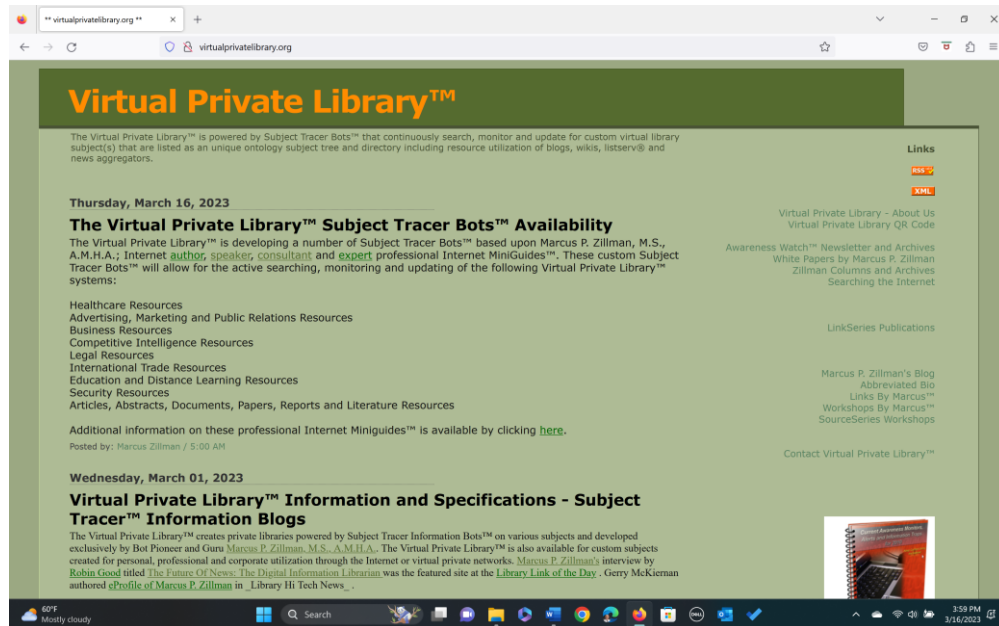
** virtualprivatelibrary.org **

virtualprivatelibrary.org

Virtual Private Library™

The Virtual Private Library™ is powered by Subject Tracer Bots™ that continuously search, monitor and update for custom virtual library subject(s) that are listed as an unique ontology subject tree and directory including resource utilization of blogs, wikis, listserv® and news aggregators.

Thursday, March 16, 2023

The Virtual Private Library™ Subject Tracer Bots™ Availability

The Virtual Private Library™ is developing a number of Subject Tracer Bots™ based upon Marcus P. Zillman, M.S., A.M.H.A.; Internet author, speaker, consultant and expert professional Internet MiniGuides™. These custom Subject Tracer Bots™ will allow for the active searching, monitoring and updating of the following Virtual Private Library™ systems:

Healthcare Resources
Advertising, Marketing and Public Relations Resources
Business Resources
Competitive Intelligence Resources
Legal Resources
International Trade Resources
Education and Distance Learning Resources
Security Resources
Articles, Abstracts, Documents, Papers, Reports and Literature Resources

Additional information on these professional Internet Miniguides™ is available by clicking here.

Posted by: Marcus Zillman / 5:00 AM

Wednesday, March 01, 2023

Virtual Private Library™ Information and Specifications - Subject Tracer™ Information Blogs

The Virtual Private Library™ creates private libraries powered by Subject Tracer Information Bots™ on various subjects and developed exclusively by Bot Pioneer and Guru Marcus P. Zillman, M.S., A.M.H.A.. The Virtual Private Library™ is also available for custom subjects created for personal, professional and corporate utilization through the Internet or virtual private networks. Marcus P. Zillman's interview by Robin Good titled The Future Of News: The Digital Information Librarian was the featured site at the Library Link of the Day . Gerry McKiernan authored ePofile of Marcus P. Zillman in _Library Hi Tech News_ .

Links

RSS

XML

Virtual Private Library - About Us
Virtual Private Library QR Code

Awareness Watch™ Newsletter and Archives
White Papers by Marcus P. Zillman
Zillman Columns and Archives
Searching the Internet

LinkSeries Publications

Marcus P. Zillman's Blog
Abbreviated Bio
Links By Marcus™
Workshops By Marcus™
SourceSeries Workshops

Contact Virtual Private Library™

60°F
Mostly cloudy

Search

3:59 PM
3/16/2023